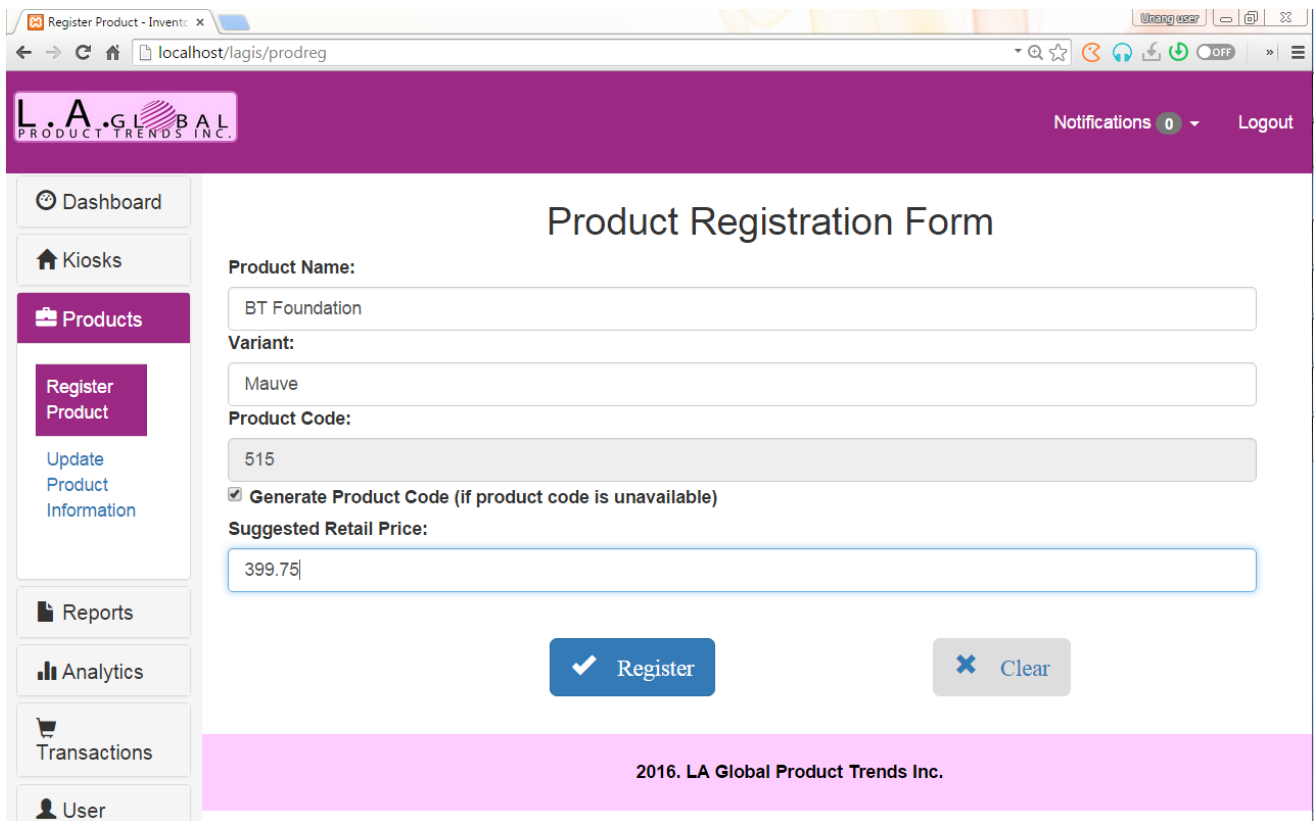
Register Product - Invento ×

Unang user

localhost/lagis/prodreg

OFF

L.A.GLOBAL PRODUCT TRENDS INC.

Notifications 0

Logout

Dashboard

Kiosks

Products

Register Product

Update Product Information

Reports

Analytics

Transactions

User

Product Registration Form

Product Name:

BT Foundation

Variant:

Mauve

Product Code:

515

Generate Product Code (if product code is unavailable)

Suggested Retail Price:

399.75

Register

Clear

2016. LA Global Product Trends Inc.